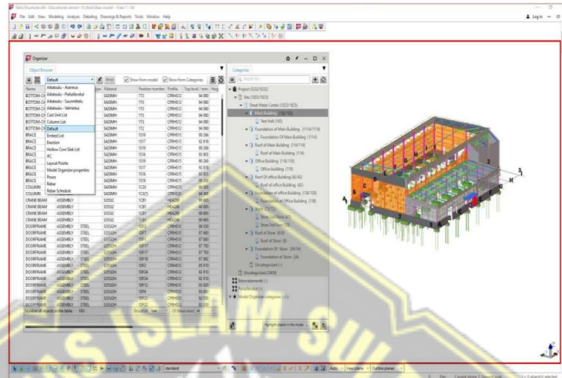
File Edit View Modeling Analysis Detailing Drawings & Reports Tools Window Help
Organizer
Object Browser
Default
Show from model
Show from Categories
Alfabetic - Aluminum
Alfabetic - Polyfantal
Alfabetic - Steel
Cast Unit List
Column List
Default
Limited List
Erection
Hollow Core Slab List
PC
Layout Points
Model Organizer properties
Rebar
Rebar Schedule
Name
Material
Position number
Profile
BOTTOM-CH
BRACE
BRACE
BRACE
BRACE
COLUMN
COLUMN
CRANE BEAM
CRANE BEAM
CRANE BEAM
DOORFRAME
DOORFRAME
DOORFRAME
DOORFRAME
DOORFRAME
DOORFRAME
DOORFRAME
DOORFRAME
DOORFRAME
DOORFRAME
ASSEMBLY
STEEL
Categories
Project
Steel Works Centre
Main Building
Foundation of Main Building
Roof of Main Building
Office Building
Foundation of Office Building
Store
Foundation of Store
Roof of Store
Uncategorized
Model Organizer categories
Log in